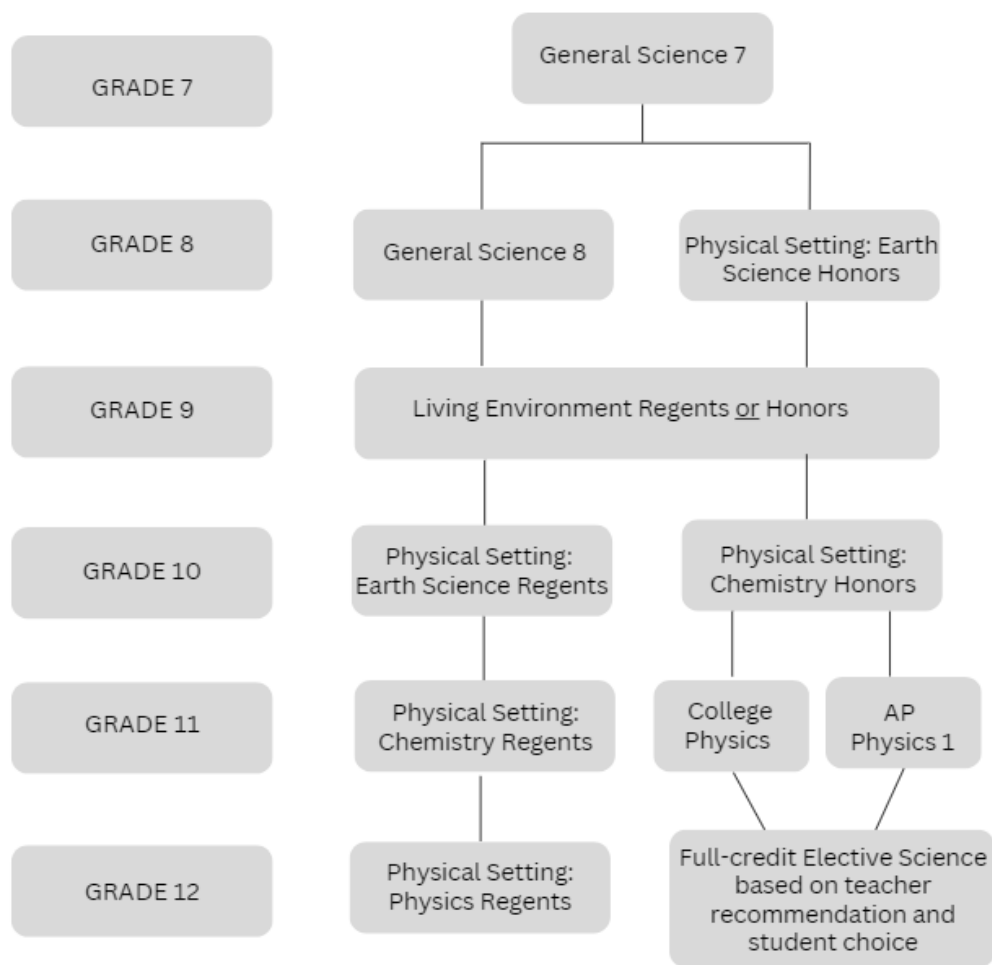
GRADE 7

General Science 7

GRADE 8

General Science 8

Physical Setting: Earth Science Honors

GRADE 9

Living Environment Regents or Honors

GRADE 10

Physical Setting: Earth Science Regents

Physical Setting: Chemistry Honors

GRADE 11

Physical Setting: Chemistry Regents

College Physics

AP Physics 1

GRADE 12

Physical Setting: Physics Regents

Full-credit Elective Science based on teacher recommendation and student choice